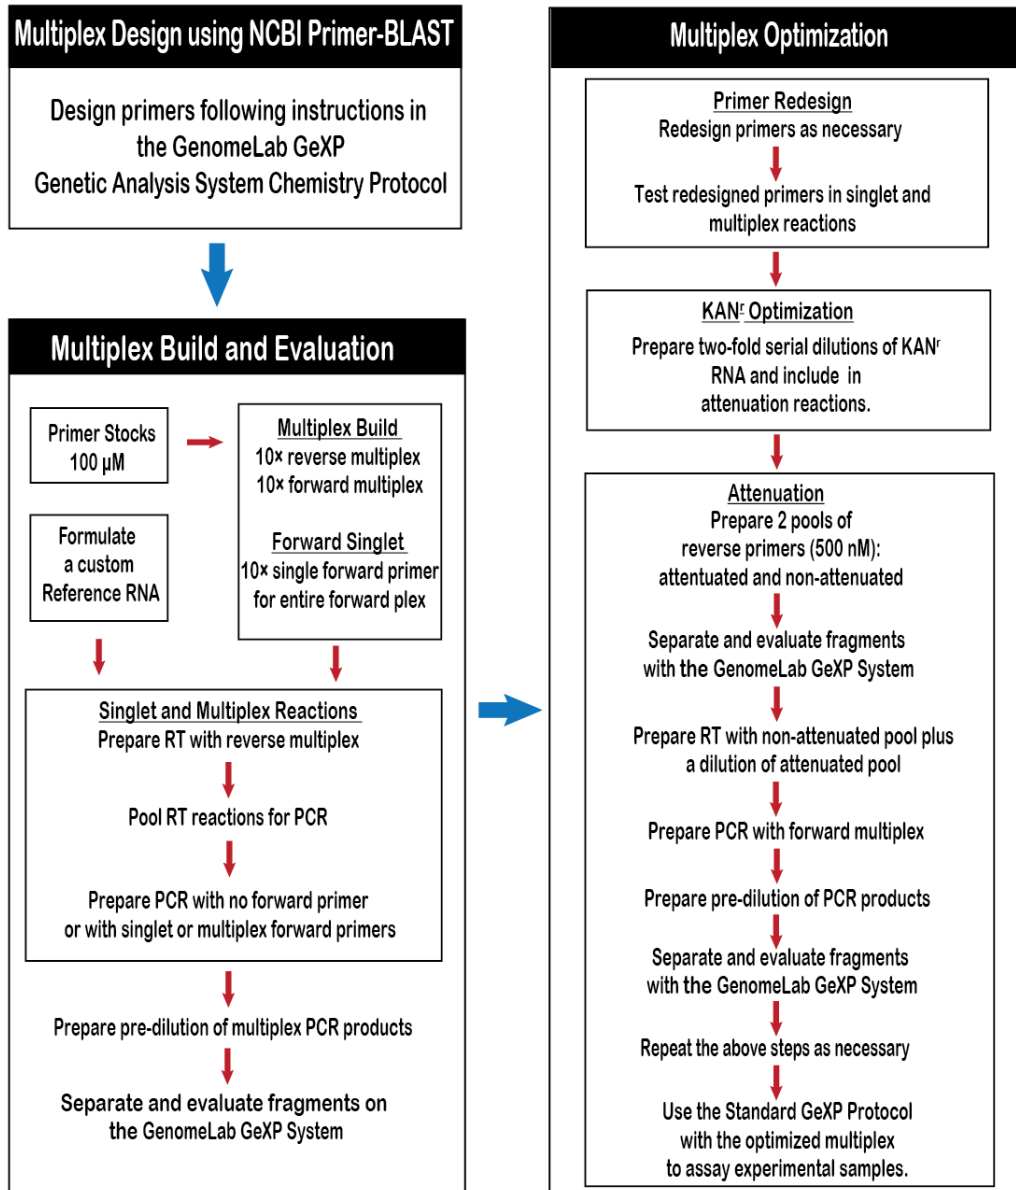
Multiplex Design using NCBI Primer-BLAST

Design primers following instructions in the GenomeLab GeXP Genetic Analysis System Chemistry Protocol

Multiplex Build and Evaluation

Primer Stocks 100 µM

Formulate a custom Reference RNA

Multiplex Build
10× reverse multiplex
10× forward multiplex

Forward Singlet
10× single forward primer for entire forward plex

Singlet and Multiplex Reactions
Prepare RT with reverse multiplex

Pool RT reactions for PCR

Prepare PCR with no forward primer or with singlet or multiplex forward primers

Prepare pre-dilution of multiplex PCR products

Separate and evaluate fragments on the GenomeLab GeXP System

Multiplex Optimization

Primer Redesign
Redesign primers as necessary

Test redesigned primers in singlet and multiplex reactions

KAN$^r$ Optimization
Prepare two-fold serial dilutions of KAN$^r$ RNA and include in attenuation reactions.

Attenuation
Prepare 2 pools of reverse primers (500 nM): attentuated and non-attenuated

Separate and evaluate fragments with the GenomeLab GeXP System

Prepare RT with non-attenuated pool plus a dilution of attenuated pool

Prepare PCR with forward multiplex

Prepare pre-dilution of PCR products

Separate and evaluate fragments with the GenomeLab GeXP System

Repeat the above steps as necessary

Use the Standard GeXP Protocol with the optimized multiplex to assay experimental samples.